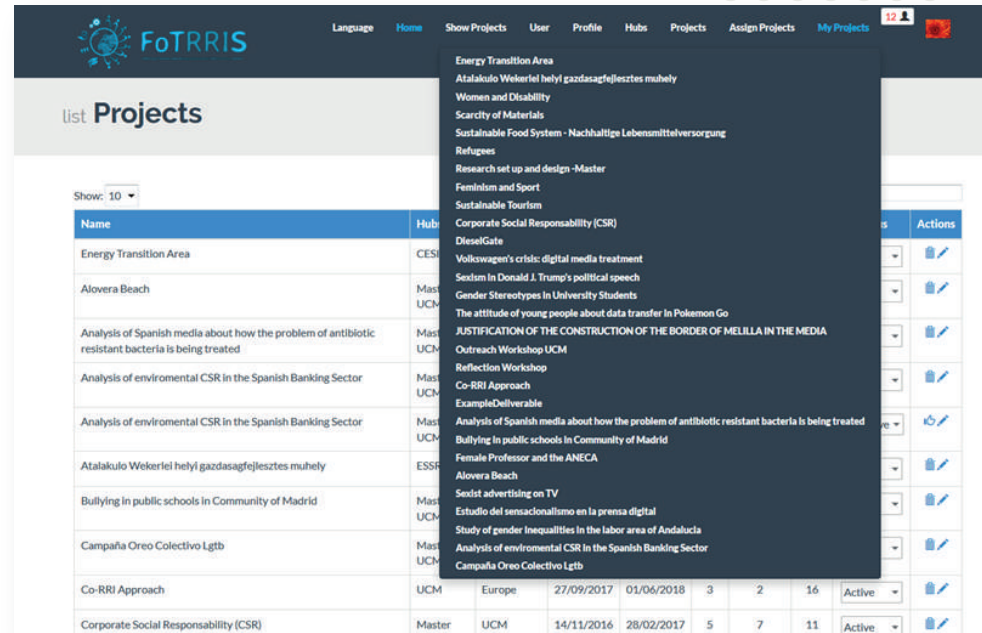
FoTRRIS

Language Home Show Projects User Profile Hubs Projects Assign Projects My Projects 12

list Projects

Show: 10

Energy Transition Area
Atalakulo Wekerlei helyi gazdasagfejlesztes muhely
Women and Disability
Scarcity of Materials
Sustainable Food System - Nachhaltige Lebensmittelversorgung
Refugees
Research set up and design -Master
Feminism and Sport
Sustainable Tourism
Corporate Social Responsability (CSR)
DieselGate
Volkswagen's crisis: digital media treatment
Sexism in Donald J. Trump's political speech
Gender Stereotypes in University Students
The attitude of young people about data transfer in Pokemon Go
JUSTIFICATION OF THE CONSTRUCTION OF THE BORDER OF MELILLA IN THE MEDIA
Outreach Workshop UCM
Reflection Workshop
Co-RRI Approach
ExampleDeliverable
Analysis of Spanish media about how the problem of antibiotic resistant bacteria is being treated
Bullying in public schools in Community of Madrid
Female Professor and the ANECA
Alovera Beach
Sexist advertising on TV
Estudio del sensacionalismo en la prensa digital
Study of gender inequalities in the labor area of Andalucia
Analysis of enviromental CSR in the Spanish Banking Sector
Campaña Oreo Colectivo Lgtb

| Name | Hub | | | | | | | | Actions |
|---|---|---|---|---|---|---|---|---|---|
| Energy Transition Area | CESI | | | | | | | | |
| Alovera Beach | Mast UCM | | | | | | | | |
| Analysis of Spanish media about how the problem of antibiotic resistant bacteria is being treated | Mast UCM | | | | | | | | |
| Analysis of enviromental CSR in the Spanish Banking Sector | Mast | | | | | | | | |
| Analysis of enviromental CSR in the Spanish Banking Sector | Mast UCM | | | | | | | ve | |
| Atalakulo Wekerlei helyi gazdasagfejlesztes muhely | ESSR | | | | | | | | |
| Bullying in public schools in Community of Madrid | Mast UCM | | | | | | | | |
| Campaña Oreo Colectivo Lgtb | Mast UCM | | | | | | | | |
| Co-RRI Approach | UCM | Europe | 27/09/2017 | 01/06/2018 | 3 | 2 | 16 | Active | |
| Corporate Social Responsability (CSR) | Master | UCM | 14/11/2016 | 28/02/2017 | 5 | 7 | 11 | Active | |